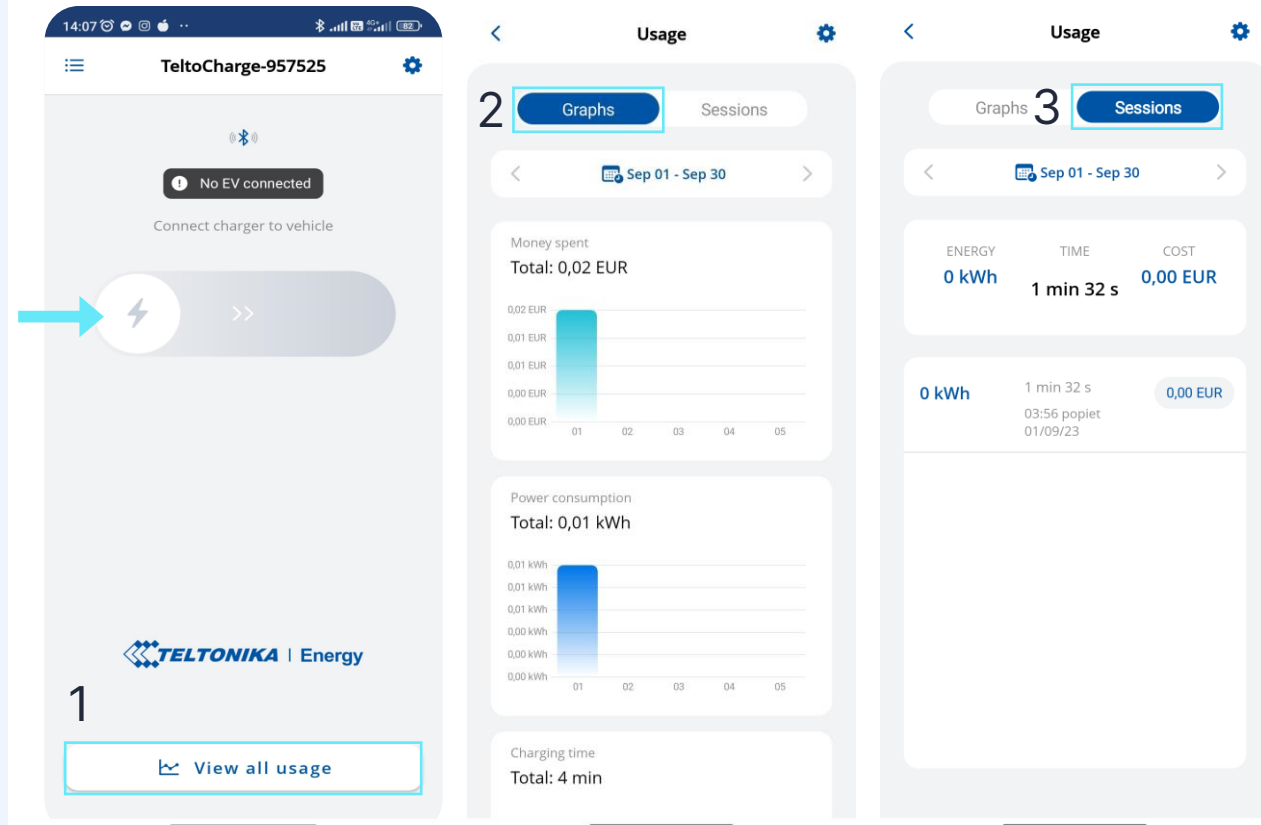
14:07 82

TeltoCharge-957525

No EV connected

Connect charger to vehicle

>>

TELTONIKA | Energy

1

View all usage

Usage

2

Graphs

Sessions

Sep 01 - Sep 30

Money spent

Total: 0,02 EUR

0,02 EUR
0,01 EUR
0,01 EUR
0,00 EUR
0,00 EUR

01 02 03 04 05

Power consumption

Total: 0,01 kWh

0,01 kWh
0,01 kWh
0,01 kWh
0,00 kWh
0,00 kWh
0,00 kWh

01 02 03 04 05

Charging time

Total: 4 min

Usage

Graphs

3

Sessions

Sep 01 - Sep 30

| ENERGY | TIME | COST |
|---|---|---|
| 0 kWh | 1 min 32 s | 0,00 EUR |

0 kWh

1 min 32 s

03:56 popiet

01/09/23

0,00 EUR